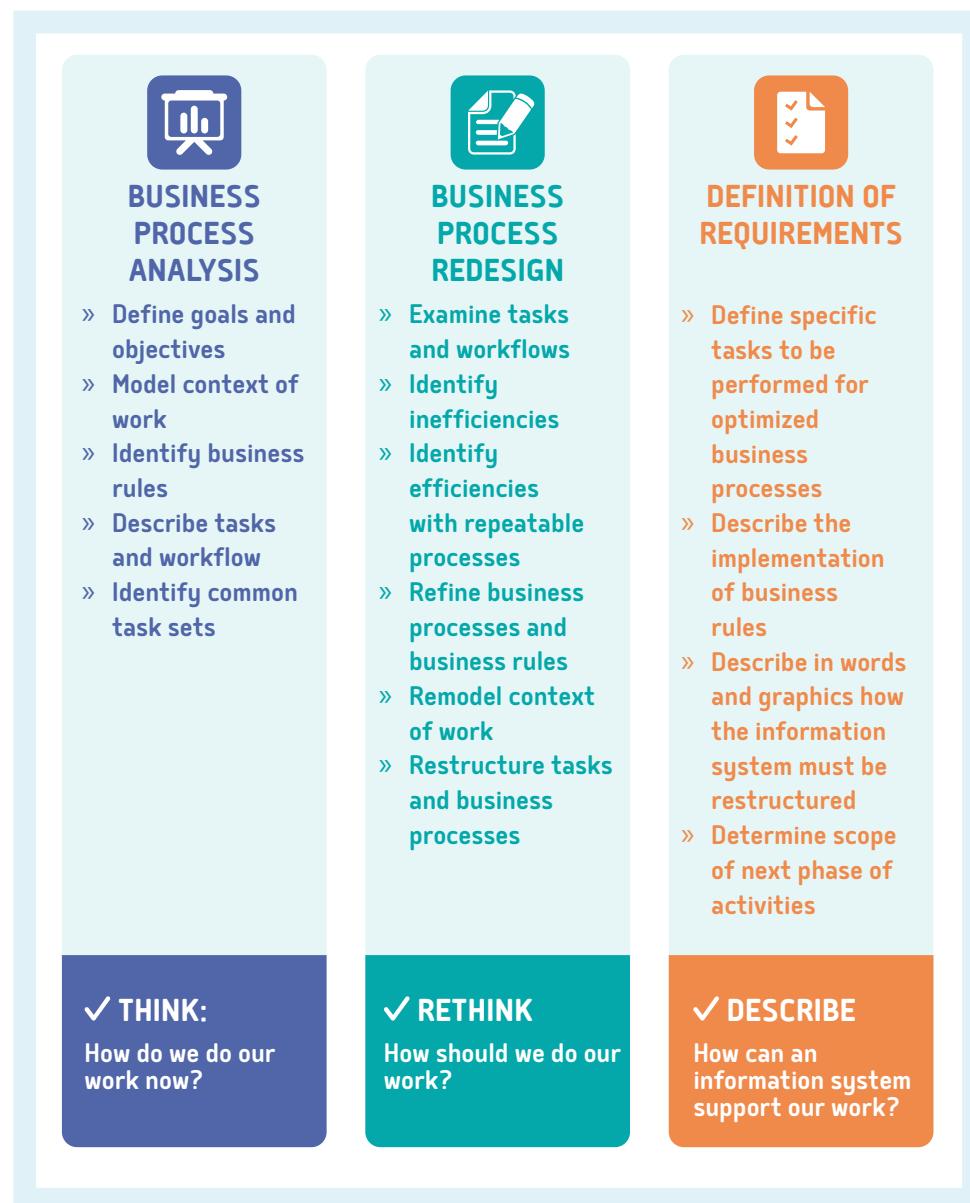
BUSINESS PROCESS ANALYSIS

» Define goals and objectives
» Model context of work
» Identify business rules
» Describe tasks and workflow
» Identify common task sets

✓ THINK:
How do we do our work now?

BUSINESS PROCESS REDESIGN

» Examine tasks and workflows
» Identify inefficiencies
» Identify efficiencies with repeatable processes
» Refine business processes and business rules
» Remodel context of work
» Restructure tasks and business processes

✓ RETHINK
How should we do our work?

DEFINITION OF REQUIREMENTS

» Define specific tasks to be performed for optimized business processes
» Describe the implementation of business rules
» Describe in words and graphics how the information system must be restructured
» Determine scope of next phase of activities

✓ DESCRIBE
How can an information system support our work?